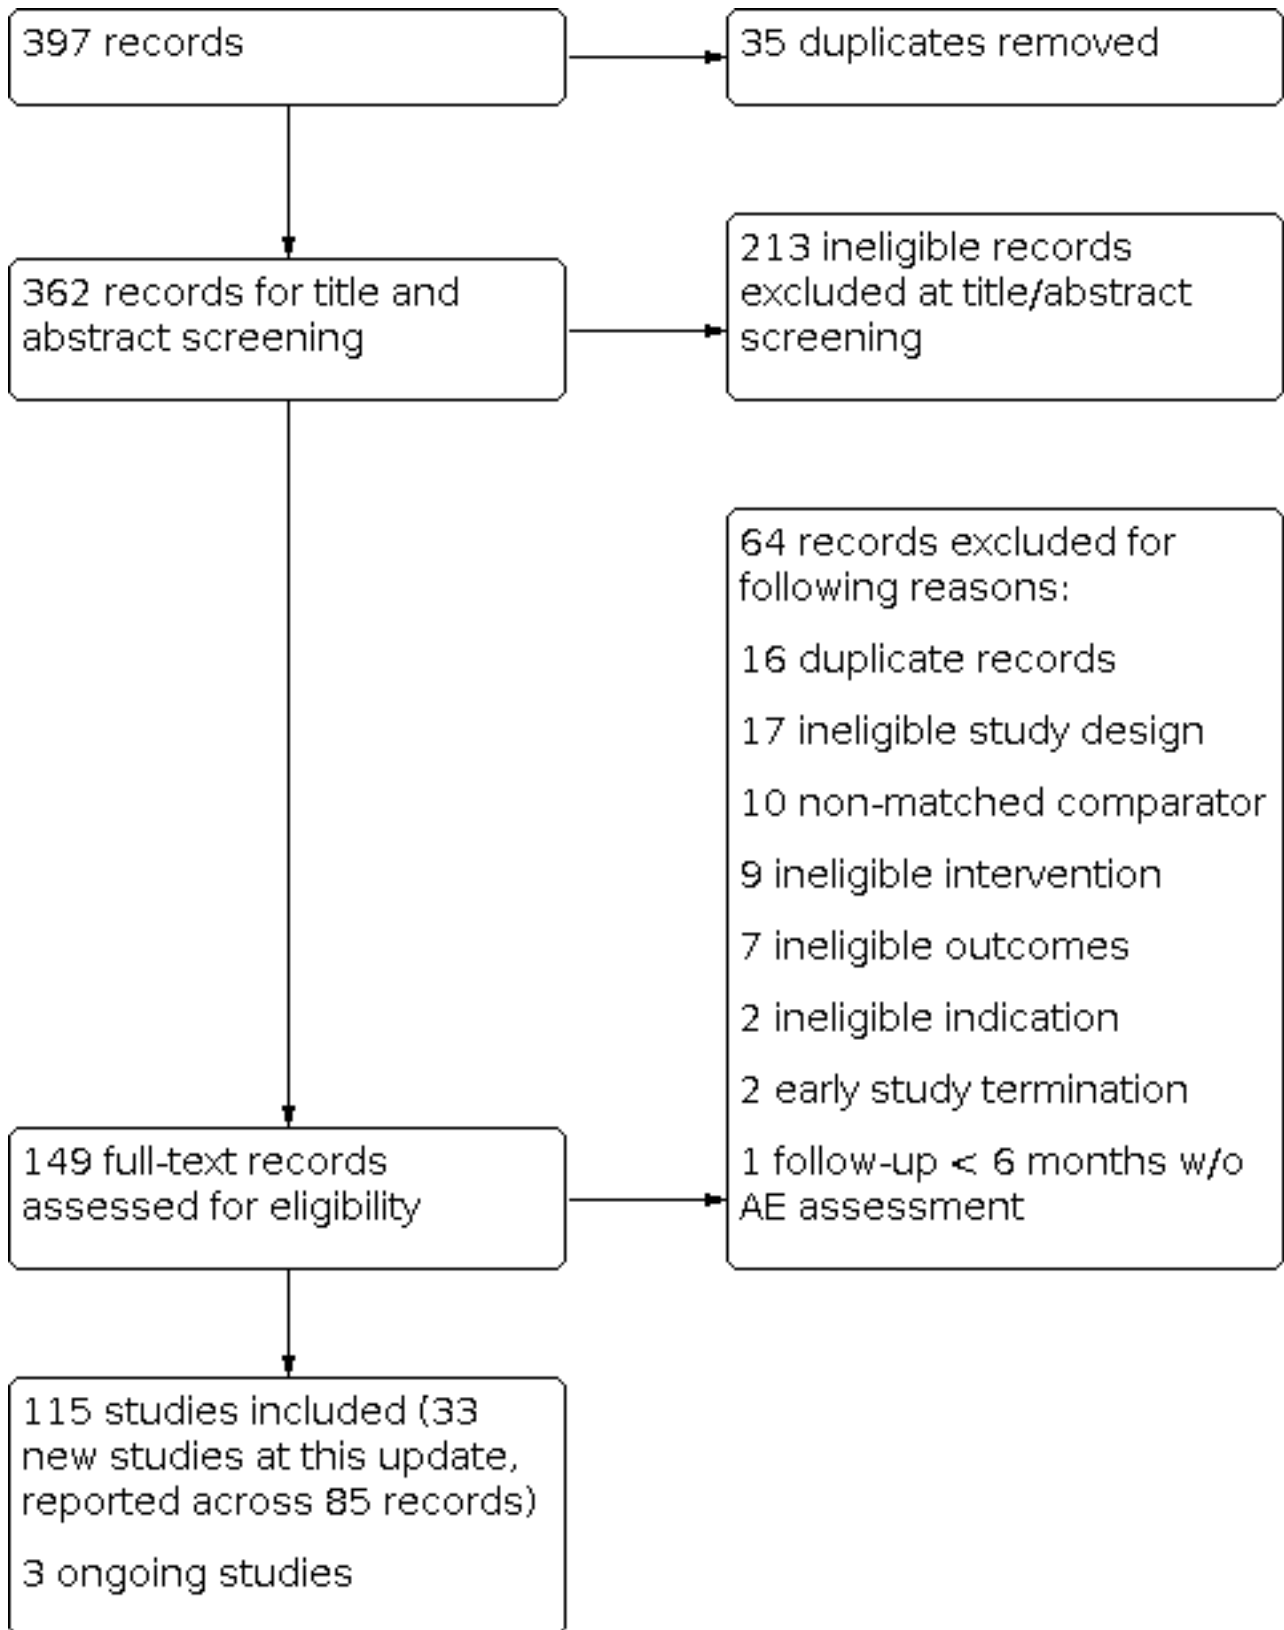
397 records

35 duplicates removed

362 records for title and abstract screening

213 ineligible records excluded at title/abstract screening

64 records excluded for following reasons:

16 duplicate records

17 ineligible study design

10 non-matched comparator

9 ineligible intervention

7 ineligible outcomes

2 ineligible indication

2 early study termination

1 follow-up < 6 months w/o AE assessment

149 full-text records assessed for eligibility

115 studies included (33 new studies at this update, reported across 85 records)

3 ongoing studies